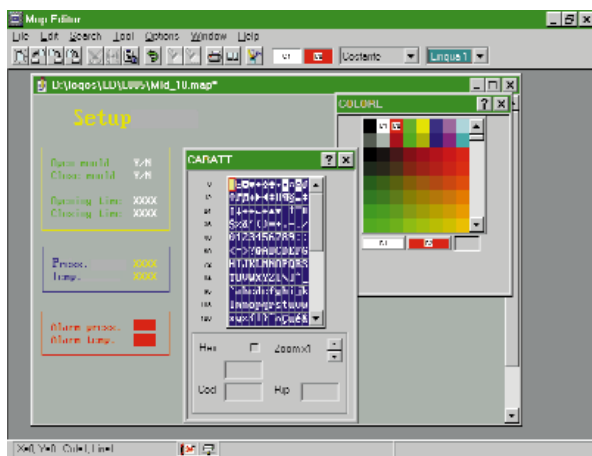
Map Editor
File Edit Search Tool Options Window Help
Costante
Lingua 1
D:\logos\LD\LWS\Mld_10.map*
Setup
Open mould Y/N
Close mould Y/N
Opening time XXXX
Closing time XXXX
Press. XXXX
Temp. XXXX
Alarm press.
Alarm temp.
COLORI
CARATT
Hex
Zoom x1
Cod
Rip
X=0 Y=0 Col=1 Lin=1